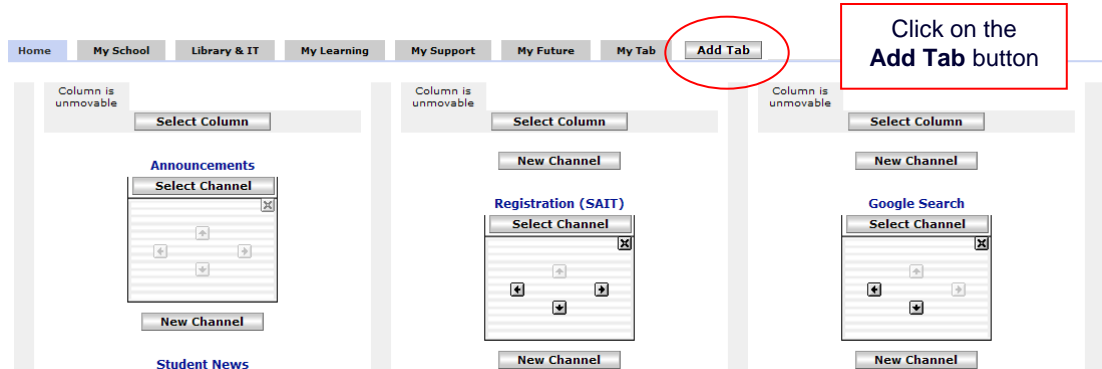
Home My School Library & IT My Learning My Support My Future My Tab Add Tab

Click on the **Add Tab** button

Column is unmovable

Select Column

Announcements

Select Channel

New Channel

Student News

Column is unmovable

Select Column

New Channel

Registration (SAIT)

Select Channel

New Channel

Column is unmovable

Select Column

New Channel

Google Search

Select Channel

New Channel